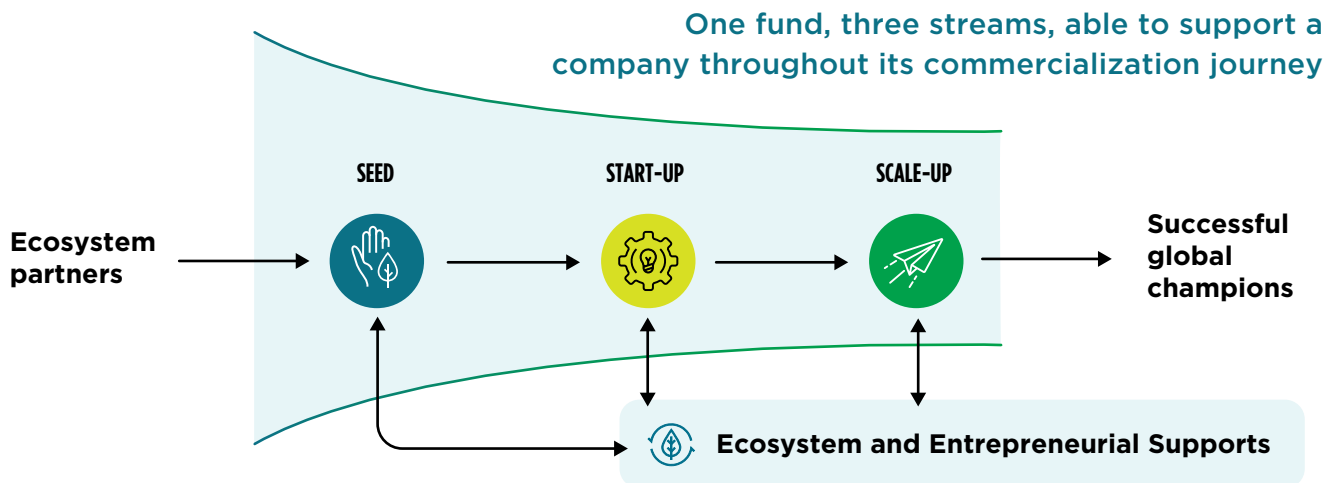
One fund, three streams, able to support a company throughout its commercialization journey

SEED

START-UP

SCALE-UP

Ecosystem partners

Successful global champions

Ecosystem and Entrepreneurial Supports